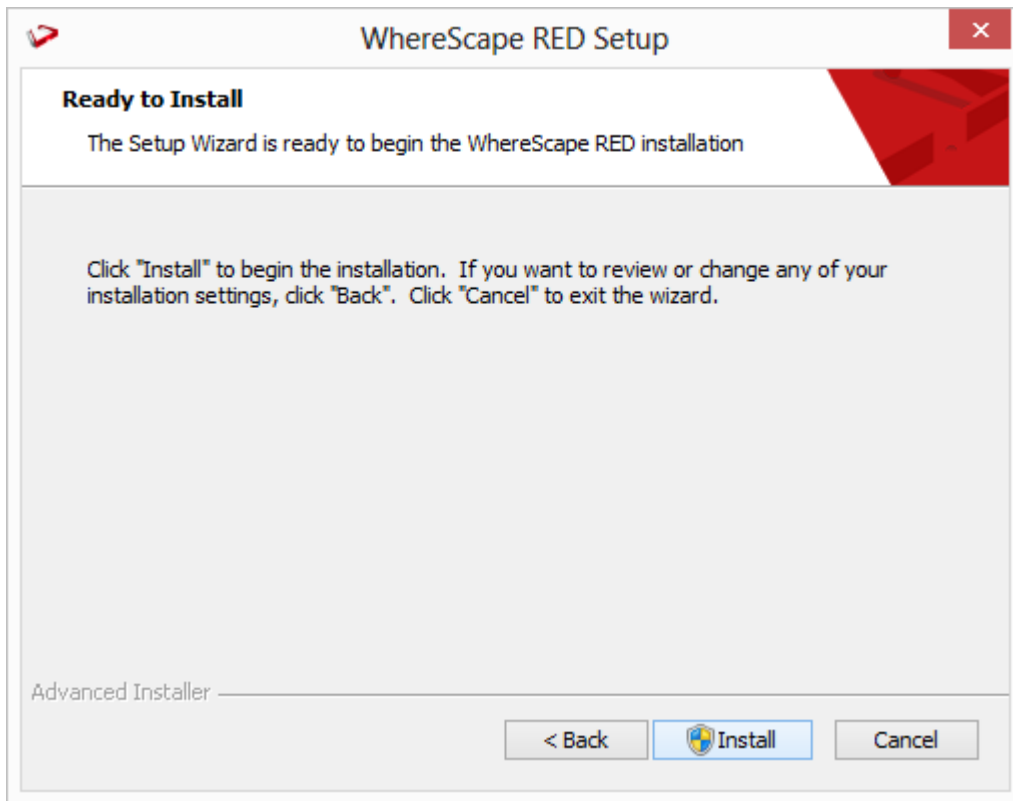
WhereScape RED Setup

×

Ready to Install

The Setup Wizard is ready to begin the WhereScape RED installation

Click "Install" to begin the installation. If you want to review or change any of your installation settings, click "Back". Click "Cancel" to exit the wizard.

Advanced Installer

< Back

Install

Cancel